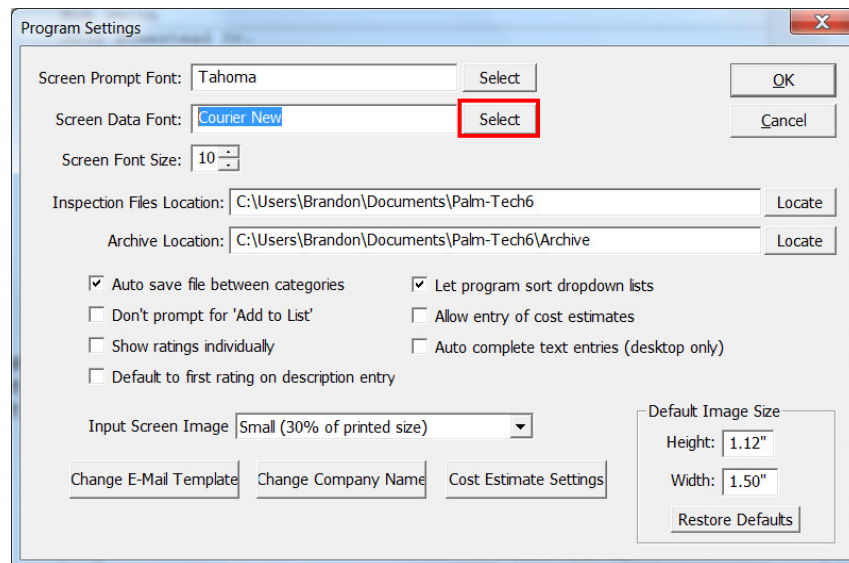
Program Settings

Screen Prompt Font: Tahoma Select

Screen Data Font: Courier New Select

Screen Font Size: 10

OK

Cancel

Inspection Files Location: C:\Users\Brandon\Documents\Palm-Tech6 Locate

Archive Location: C:\Users\Brandon\Documents\Palm-Tech6\Archive Locate

Auto save file between categories

Don't prompt for 'Add to List'

Show ratings individually

Default to first rating on description entry

Let program sort dropdown lists

Allow entry of cost estimates

Auto complete text entries (desktop only)

Input Screen Image Small (30% of printed size)

Default Image Size

Height: 1.12"

Width: 1.50"

Restore Defaults

Change E-Mail Template

Change Company Name

Cost Estimate Settings